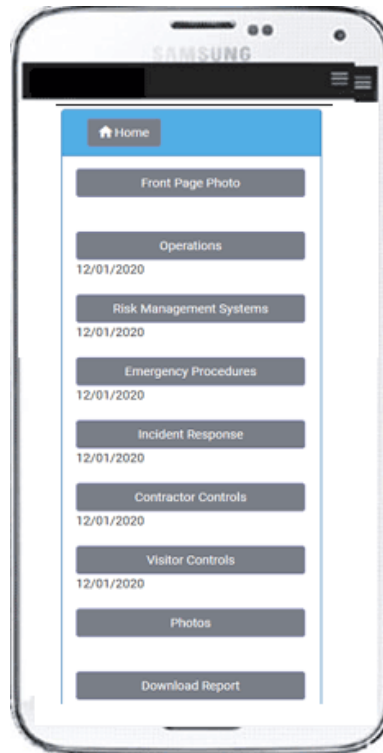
SAMSUNG

Home

Front Page Photo

Operations
12/01/2020

Risk Management Systems
12/01/2020

Emergency Procedures
12/01/2020

Incident Response
12/01/2020

Contractor Controls
12/01/2020

Visitor Controls
12/01/2020

Photos

Download Report